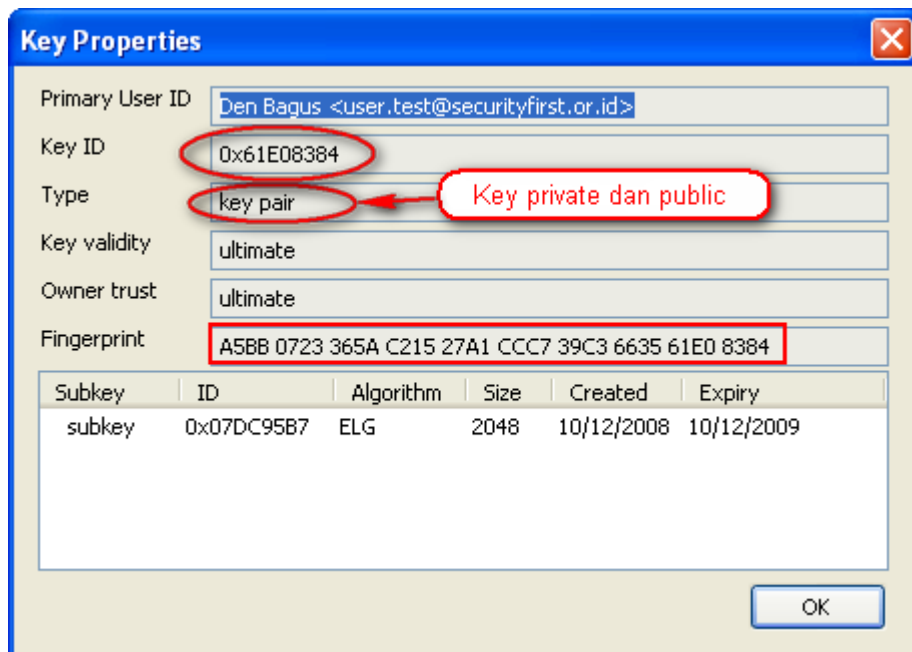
Key Properties

Primary User ID Den Bagus <user.test@securityfirst.or.id>

Key ID 0x61E08384

Type key pair

Key private dan public

Key validity ultimate

Owner trust ultimate

Fingerprint A5BB 0723 365A C215 27A1 CCC7 39C3 6635 61E0 8384

| Subkey | ID | Algorithm | Size | Created | Expiry |
|---|---|---|---|---|---|
| subkey | 0x07DC95B7 | ELG | 2048 | 10/12/2008 | 10/12/2009 |

OK